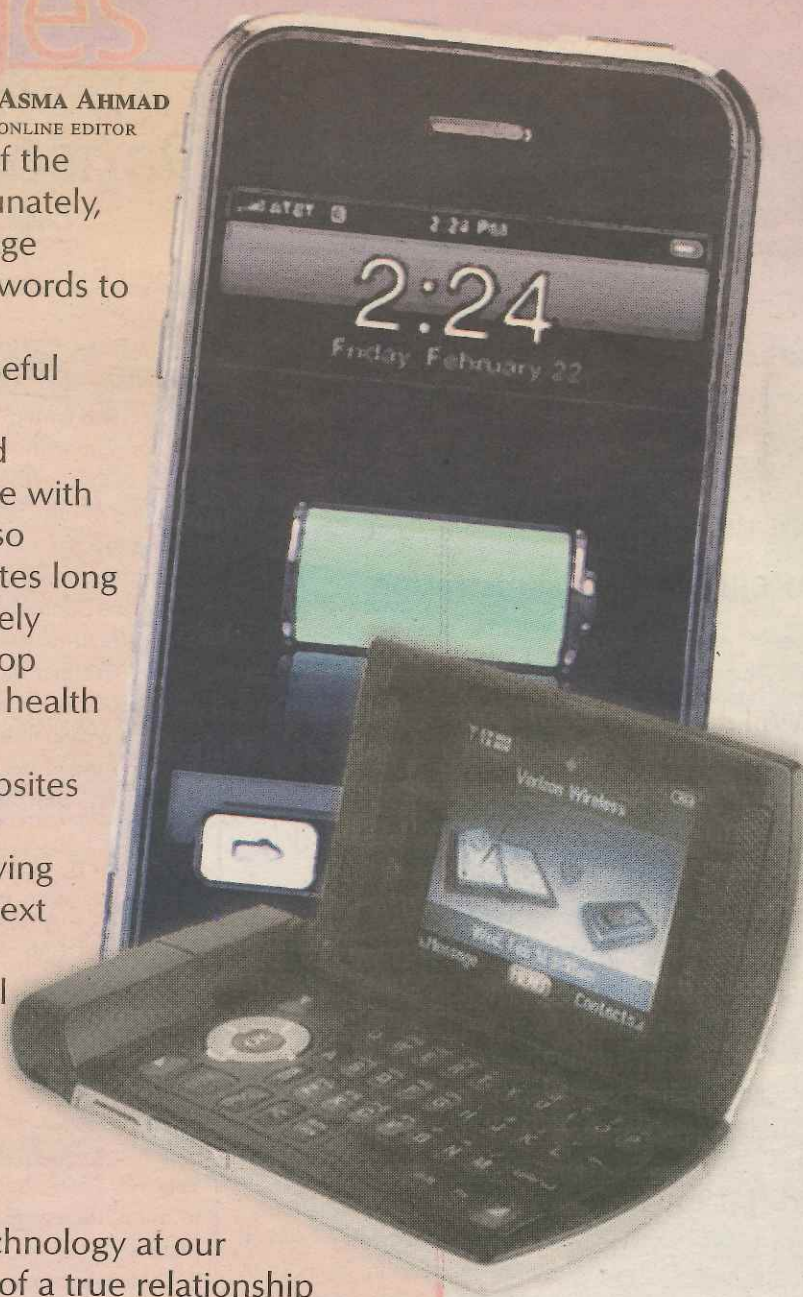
ASMA AHMAD
ONLINE EDITOR

f the
unately,
ge
words to

eful

d
e with
so
tes long
ely
op
health

osites

ving
ext

l

hnology at our
of a true relationship

AT&T 2:24 PM
2:24
Friday February 22

Verizon Wireless
Message Contacts